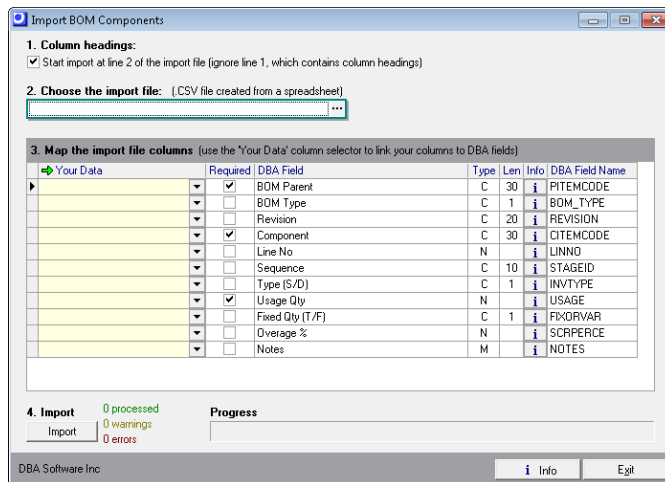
Import BOM Components

1. Column headings:
Start import at line 2 of the import file (ignore line 1, which contains column headings)

2. Choose the import file: (.CSV file created from a spreadsheet)

3. Map the import file columns (use the 'Your Data' column selector to link your columns to DBA fields)

| Your Data | Required | DBA Field | Type | Len | Info | DBA Field Name |
|---|---|---|---|---|---|---|
| | ✔ | BOM Parent | C | 30 | i | PITEMCODE |
| | | BOM Type | C | 1 | i | BOM_TYPE |
| | | Revision | C | 20 | i | REVISION |
| | ✔ | Component | C | 30 | i | CITEMCODE |
| | | Line No | N | | i | LINNO |
| | | Sequence | C | 10 | i | STAGEID |
| | | Type (S/D) | C | 1 | i | INVTYPE |
| | ✔ | Usage Qty | N | | i | USAGE |
| | | Fixed Qty (T/F) | C | 1 | i | FIXORVAR |
| | | Overage % | N | | i | SCRPERCE |
| | | Notes | M | | i | NOTES |

4. Import
Import
0 processed
0 warnings
0 errors
Progress

DBA Software Inc
Info
Exit